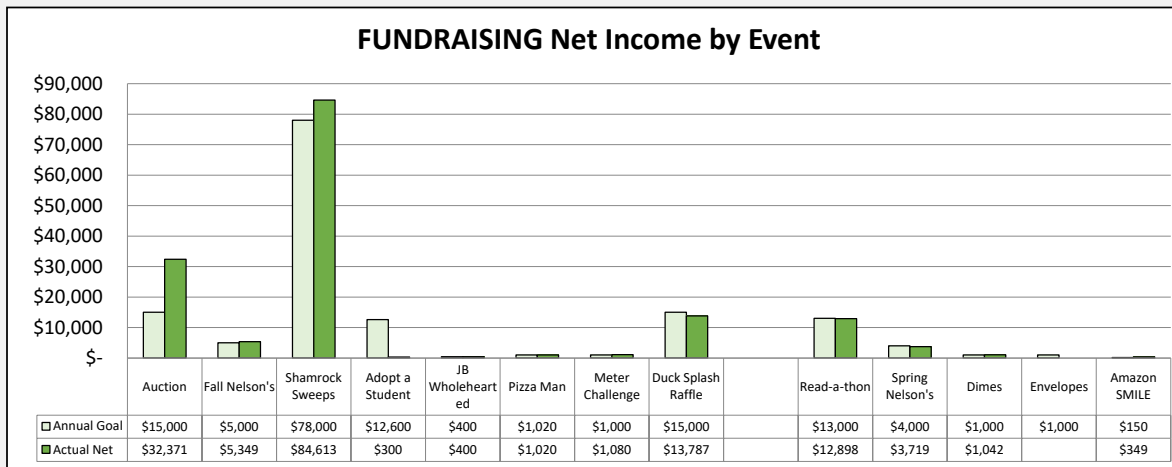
FUNDRAISING Net Income by Event

$90,000
$80,000
$70,000
$60,000
$50,000
$40,000
$30,000
$20,000
$10,000
$-

| | Auction | Fall Nelson's | Shamrock Sweeps | Adopt a Student | JB Wholehearted | Pizza Man | Meter Challenge | Duck Splash Raffle | | Read-a-thon | Spring Nelson's | Dimes | Envelopes | Amazon SMILE |
|---|---|---|---|---|---|---|---|---|---|---|---|---|---|---|
| Annual Goal | $15,000 | $5,000 | $78,000 | $12,600 | $400 | $1,020 | $1,000 | $15,000 | | $13,000 | $4,000 | $1,000 | $1,000 | $150 |
| Actual Net | $32,371 | $5,349 | $84,613 | $300 | $400 | $1,020 | $1,080 | $13,787 | | $12,898 | $3,719 | $1,042 | | $349 |